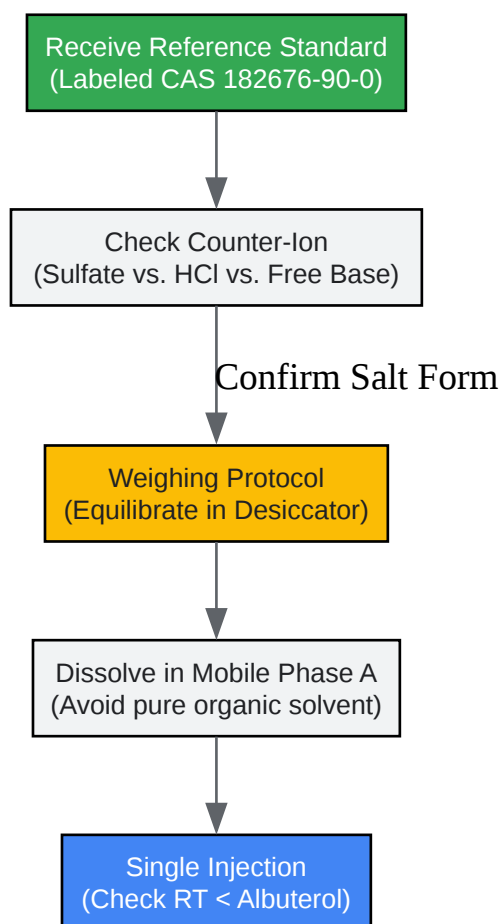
Receive Reference Standard
(Labeled CAS 182676-90-0)

Check Counter-Ion
(Sulfate vs. HCl vs. Free Base)

Confirm Salt Form

Weighing Protocol
(Equilibrate in Desiccator)

Dissolve in Mobile Phase A
(Avoid pure organic solvent)

Single Injection
(Check RT < Albuterol)